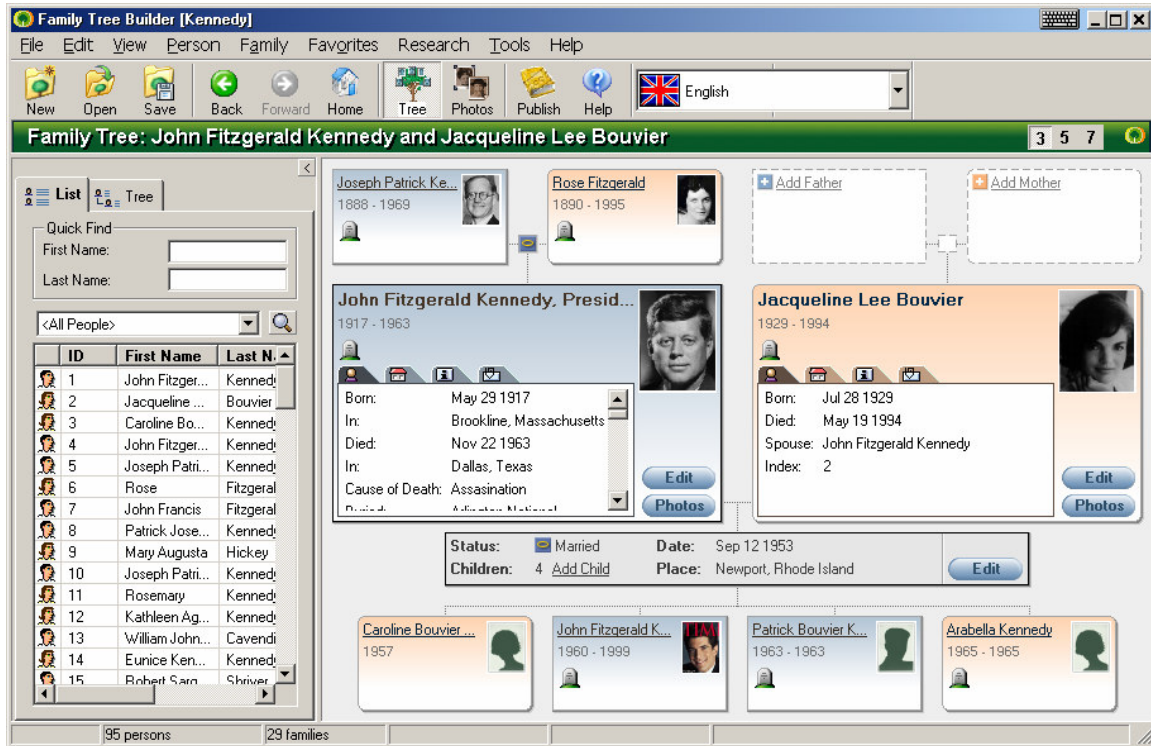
Family Tree Builder [Kennedy]

File Edit View Person Family Favorites Research Tools Help

New Open Save Back Forward Home Tree Photos Publish Help English

Family Tree: John Fitzgerald Kennedy and Jacqueline Lee Bouvier

3 5 7

List Tree

Quick Find
First Name:
Last Name:

<All People>

| ID | First Name | Last N |
|---|---|---|
| 1 | John Fitzger... | Kenned |
| 2 | Jacqueline ... | Bouvier |
| 3 | Caroline Bo... | Kenned |
| 4 | John Fitzger... | Kenned |
| 5 | Joseph Patri... | Kenned |
| 6 | Rose | Fitzgeral |
| 7 | John Francis | Fitzgeral |
| 8 | Patrick Jose... | Kenned |
| 9 | Mary Augusta | Hickey |
| 10 | Joseph Patri... | Kenned |
| 11 | Rosemary | Kenned |
| 12 | Kathleen Ag... | Kenned |
| 13 | William John... | Cavendi |
| 14 | Eunice Ken... | Kenned |
| 15 | Robert Sarg... | Shriver |

Joseph Patrick Ke...
1888 - 1969

Rose Fitzgerald
1890 - 1995

Add Father

Add Mother

John Fitzgerald Kennedy, Presid...
1917 - 1963

Born: May 29 1917
In: Brookline, Massachusetts
Died: Nov 22 1963
In: Dallas, Texas
Cause of Death: Assasination

Edit
Photos

Jacqueline Lee Bouvier
1929 - 1994

Born: Jul 28 1929
Died: May 19 1994
Spouse: John Fitzgerald Kennedy
Index: 2

Edit
Photos

Status: Married
Date: Sep 12 1953
Children: 4 Add Child
Place: Newport, Rhode Island
Edit

Caroline Bouvier ...
1957

John Fitzgerald K...
1960 - 1999

Patrick Bouvier K...
1963 - 1963

Arabella Kennedy
1965 - 1965

95 persons
29 families